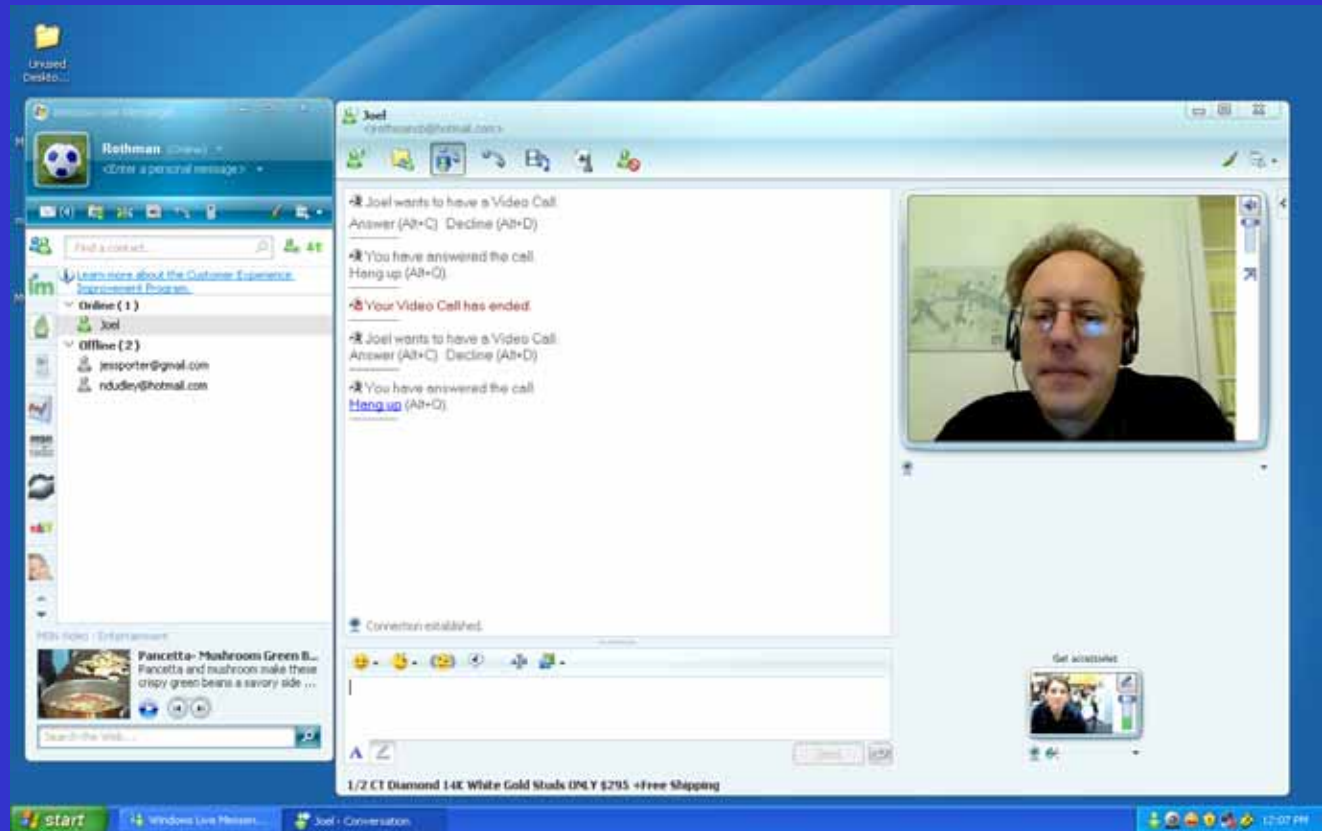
Unused Deskto...

Windows Live Messenger

Rothman (Online)

<Enter a personal message>

Find a contact...

Learn more about the Customer Experience Improvement Program.

Online (1)

Joel

Offline (2)

jessporter@gmail.com

ndudley@hotmail.com

MSN Video - Entertainment

Pancetta- Mushroom Green B...
Pancetta and mushroom make these crispy green beans a savory side ...

Search the Web...

Joel
<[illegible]@hotmail.com>

Joel wants to have a Video Call.
Answer (Alt+C) Decline (Alt+D)

You have answered the call.
Hang up (Alt+Q).

Your Video Call has ended.

Joel wants to have a Video Call.
Answer (Alt+C) Decline (Alt+D)

You have answered the call.
Hang up (Alt+Q).

Connection established.

Send

Get accessories

1/2 CT Diamond 14K White Gold Studs ONLY $295 +Free Shipping

start

Windows Live Messen...

Joel - Conversation

12:07 PM